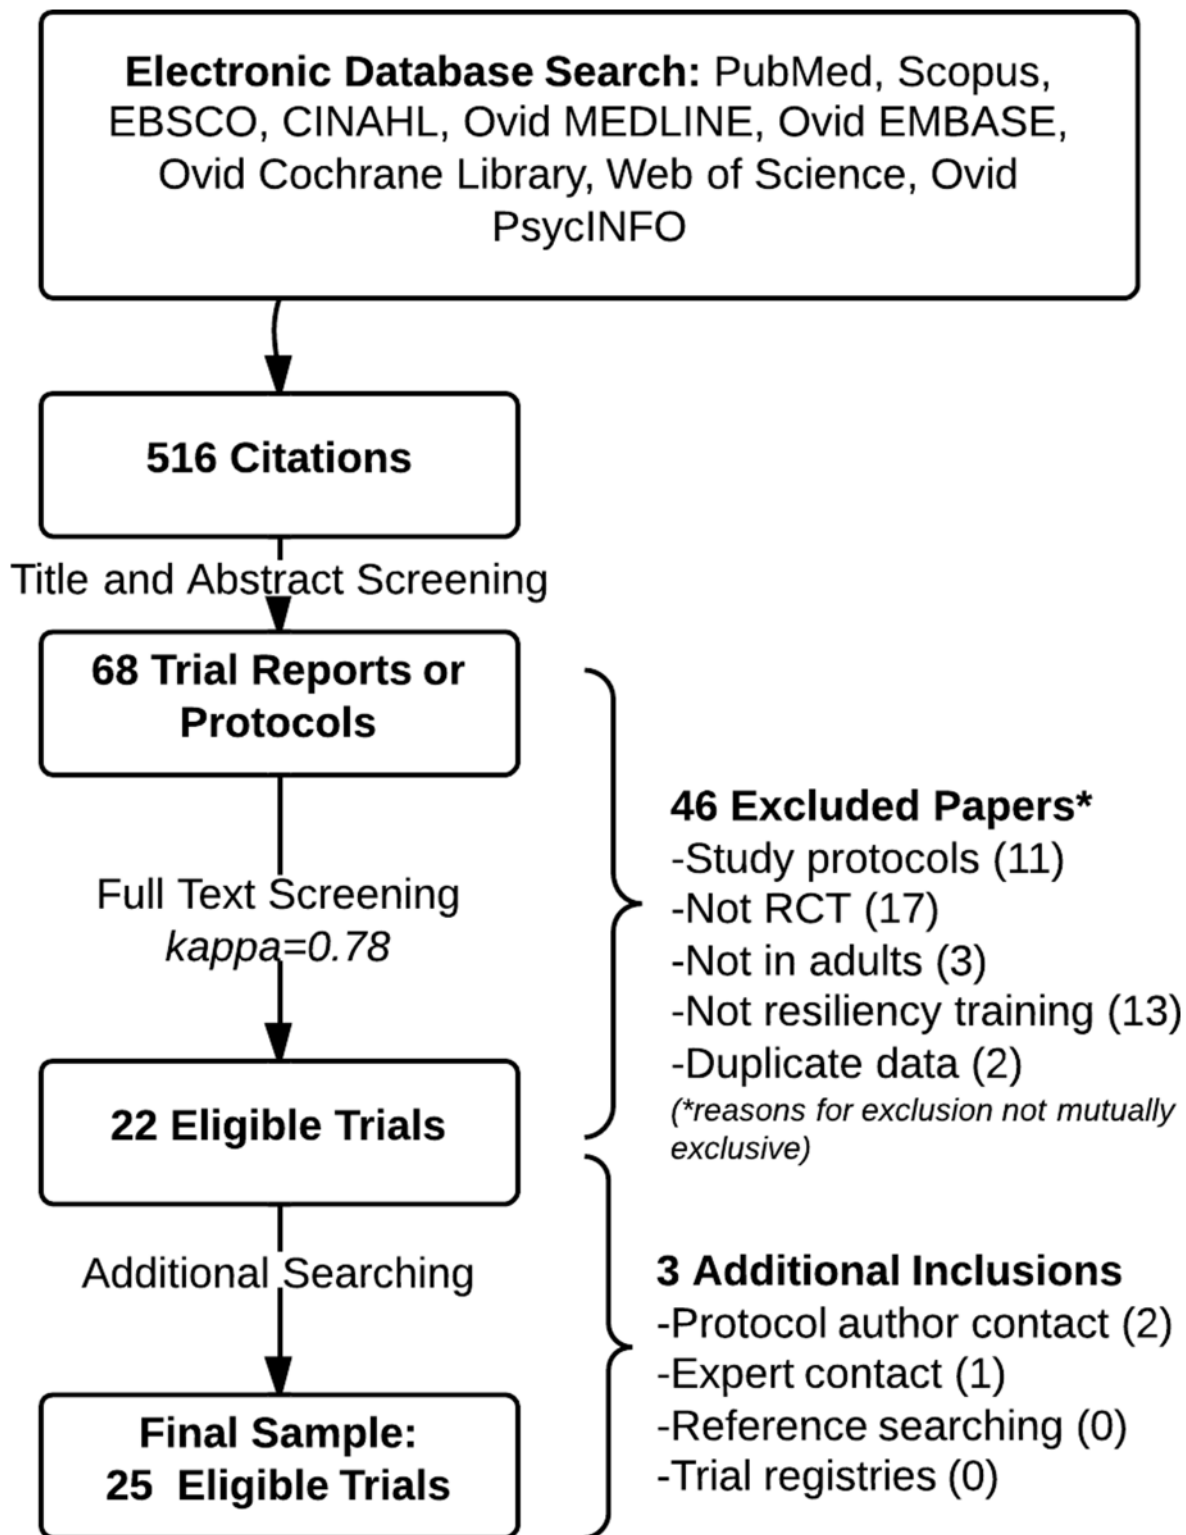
**Electronic Database Search:** PubMed, Scopus, EBSCO, CINAHL, Ovid MEDLINE, Ovid EMBASE, Ovid Cochrane Library, Web of Science, Ovid PsycINFO

**516 Citations**

Title and Abstract Screening

**68 Trial Reports or Protocols**

Full Text Screening
*kappa=0.78*

**22 Eligible Trials**

Additional Searching

**Final Sample: 25 Eligible Trials**

**46 Excluded Papers\***
-Study protocols (11)
-Not RCT (17)
-Not in adults (3)
-Not resiliency training (13)
-Duplicate data (2)
*(\*reasons for exclusion not mutually exclusive)*

**3 Additional Inclusions**
-Protocol author contact (2)
-Expert contact (1)
-Reference searching (0)
-Trial registries (0)